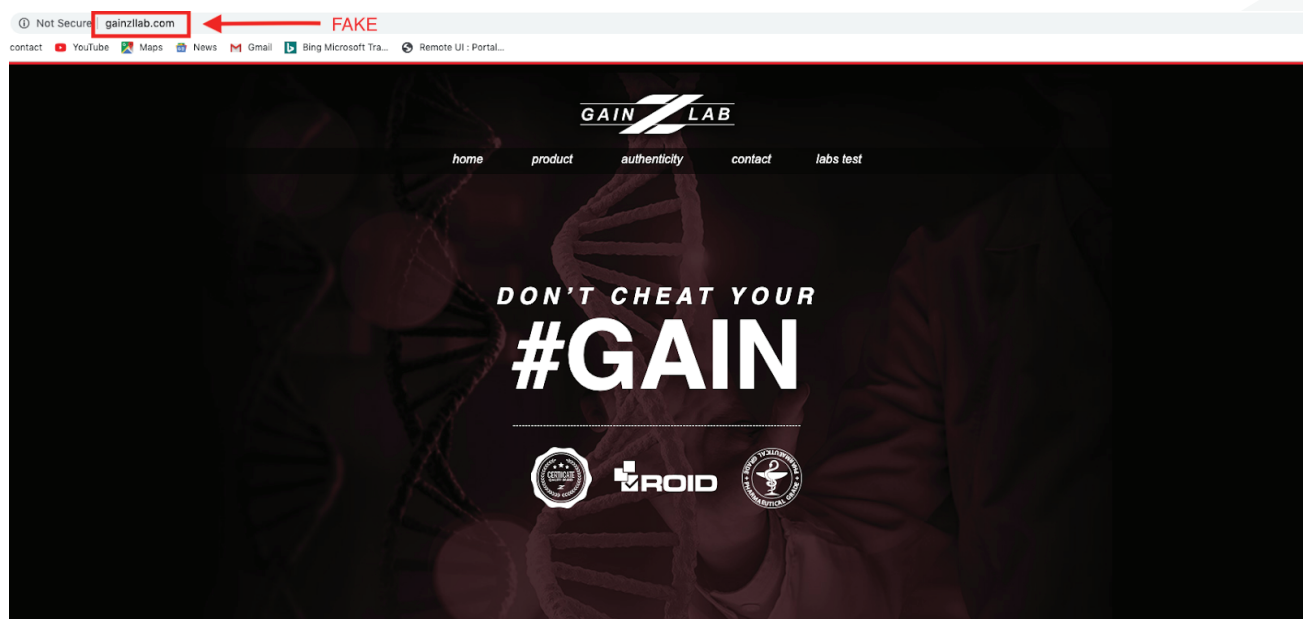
Not Secure gainzllab.com FAKE

contact YouTube Maps News Gmail Bing Microsoft Tra... Remote UI : Portal...

GAIN Z LAB

home product authenticity contact labs test

DON'T CHEAT YOUR

#GAIN

CERTIFICATE

ROID

PHARMACEUTICAL GRADE